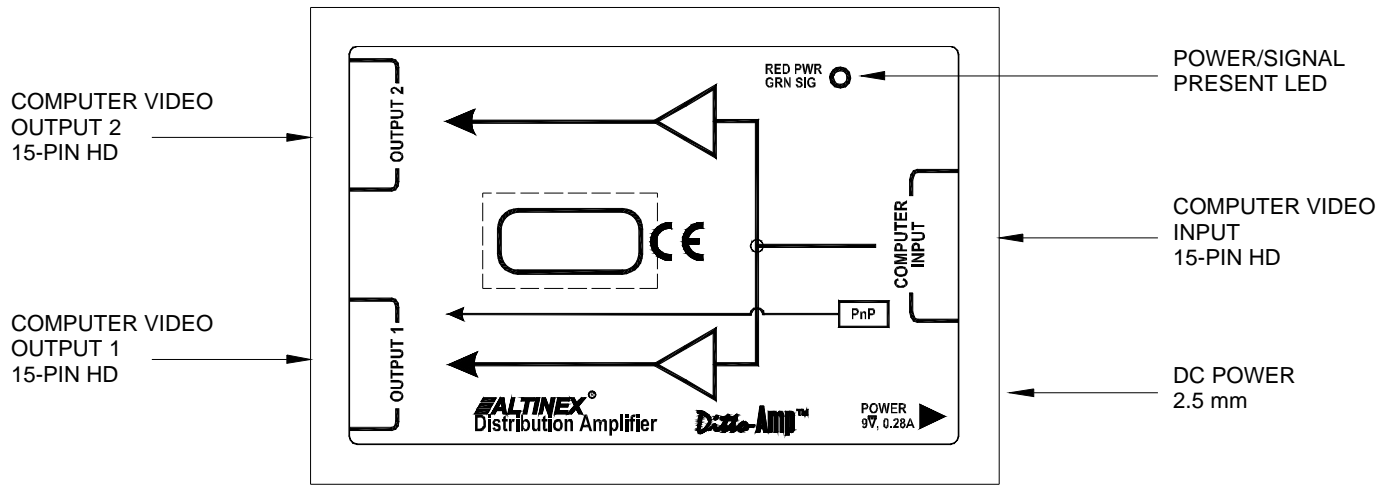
COMPUTER VIDEO OUTPUT 2 15-PIN HD

COMPUTER VIDEO OUTPUT 1 15-PIN HD

OUTPUT 2

OUTPUT 1

RED PWR
GRN SIG

CE

COMPUTER INPUT

PnP

ALTINEX®
Distribution Amplifier

Ditto-Amp™

POWER
9V, 0.28A

POWER/SIGNAL PRESENT LED

COMPUTER VIDEO INPUT 15-PIN HD

DC POWER 2.5 mm